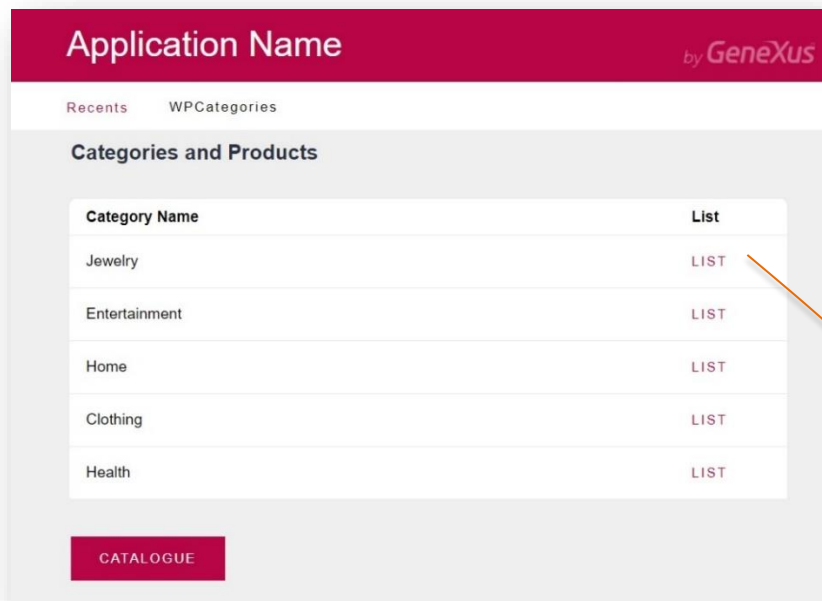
Application Name

by GeneXus

Recents WPCategories

Categories and Products

| Category Name | List |
|---|---|
| Jewelry | LIST |
| Entertainment | LIST |
| Home | LIST |
| Clothing | LIST |
| Health | LIST |

CATALOGUE